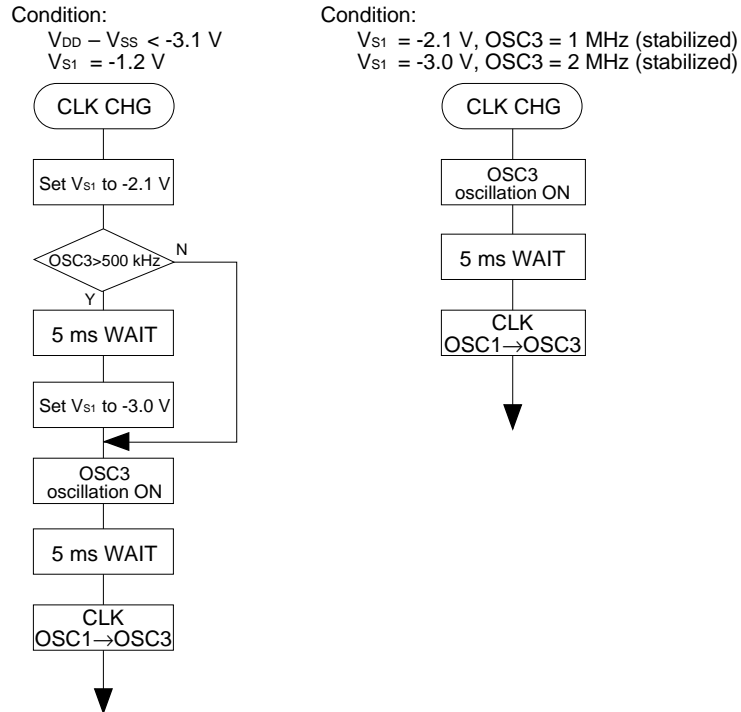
Condition:
$V_{DD} - V_{SS} < -3.1$ V
$V_{S1} = -1.2$ V

CLK CHG

Set $V_{S1}$ to -2.1 V

OSC3>500 kHz

N

Y

5 ms WAIT

Set $V_{S1}$ to -3.0 V

OSC3 oscillation ON

5 ms WAIT

CLK
OSC1→OSC3

Condition:
$V_{S1} = -2.1$ V, OSC3 = 1 MHz (stabilized)
$V_{S1} = -3.0$ V, OSC3 = 2 MHz (stabilized)

CLK CHG

OSC3 oscillation ON

5 ms WAIT

CLK
OSC1→OSC3